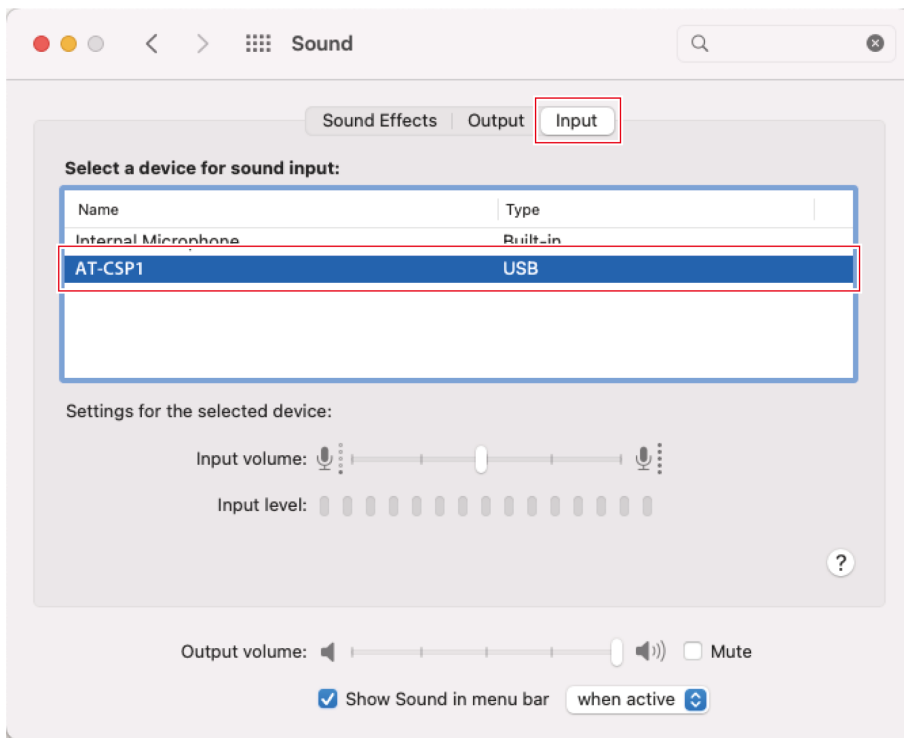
Sound

Sound Effects | Output | Input

Select a device for sound input:

| Name | Type |
|---|---|
| Internal Microphone | Built-in |
| AT-CSP1 | USB |

Settings for the selected device:

Input volume:

Input level:

?

Output volume: Mute

Show Sound in menu bar when active